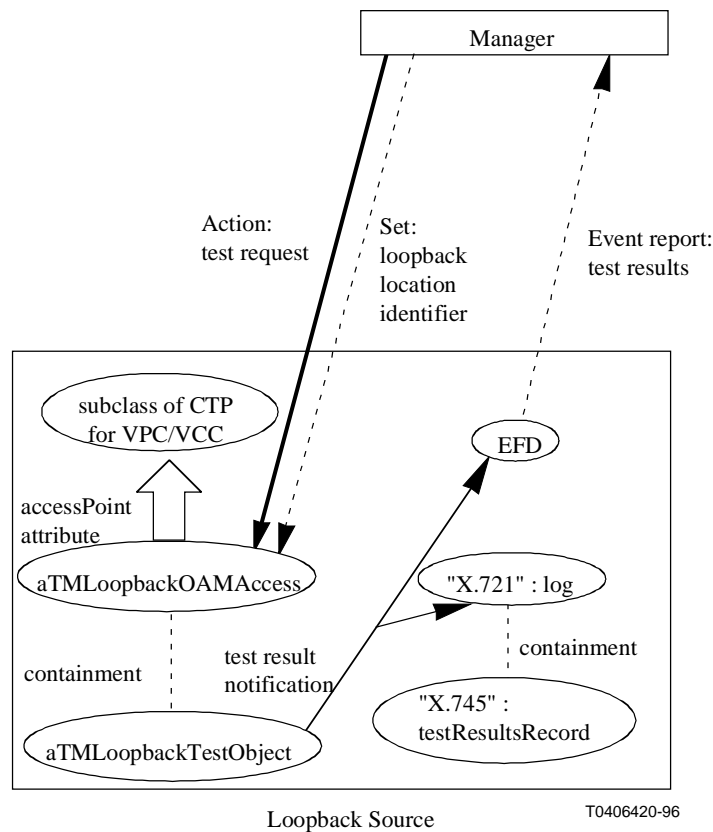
Manager

Action:
test request

Set:
loopback
location
identifier

Event report:
test results

subclass of CTP
for VPC/VCC

EFD

accessPoint
attribute

aTMLoopbackOAMAccess

"X.721" : log

containment

test result
notification

containment

"X.745" :
testResultsRecord

aTMLoopbackTestObject

Loopback Source

T0406420-96